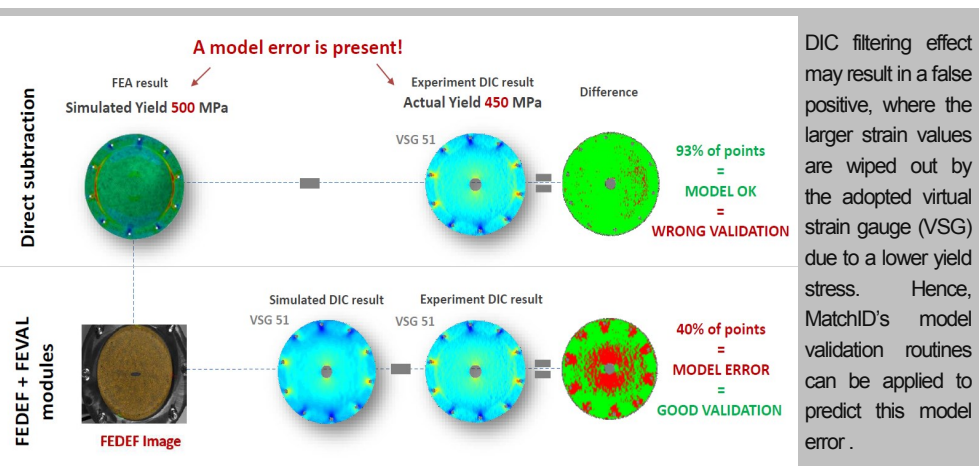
A model error is present!

Direct subtraction

FEA result
Simulated Yield 500 MPa

Experiment DIC result
Actual Yield 450 MPa

Difference

VSG 51

93% of points
=
MODEL OK
=
WRONG VALIDATION

FEDEF + FEVAL modules

Simulated DIC result
VSG 51

Experiment DIC result
VSG 51

40% of points
=
MODEL ERROR
=
GOOD VALIDATION

FEDEF Image

DIC filtering effect may result in a false positive, where the larger strain values are wiped out by the adopted virtual strain gauge (VSG) due to a lower yield stress. Hence, MatchID's model validation routines can be applied to predict this model error .